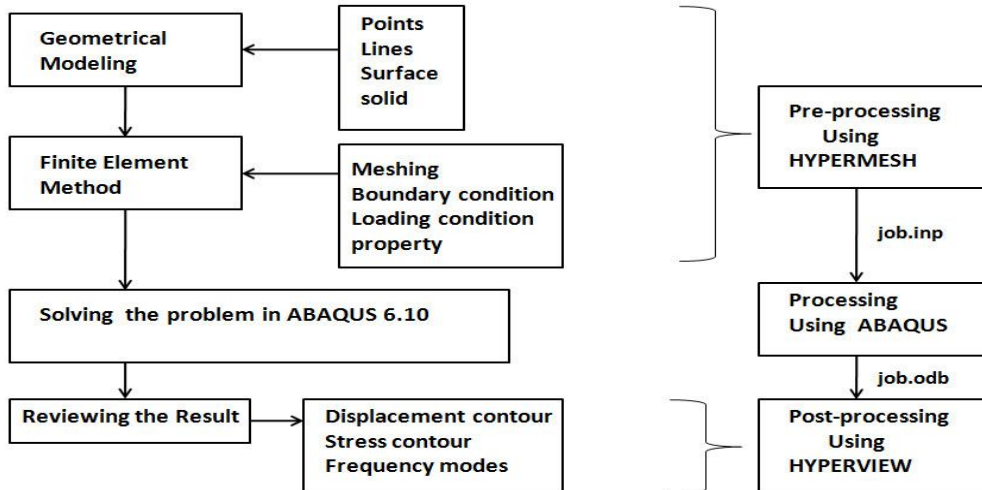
Geometrical Modeling

Points
Lines
Surface
solid

Finite Element Method

Meshing
Boundary condition
Loading condition
property

Solving the problem in ABAQUS 6.10

Reviewing the Result

Displacement contour
Stress contour
Frequency modes

Pre-processing Using HYPERMESH

job.inp

Processing Using ABAQUS

job.odb

Post-processing Using HYPERVIEW